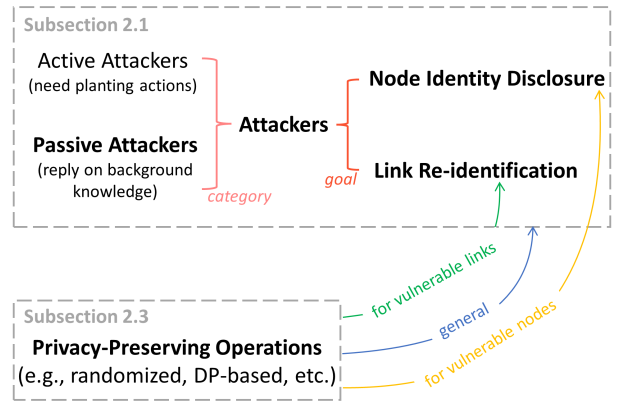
Subsection 2.1

Active Attackers
(need planting actions)

Passive Attackers
(reply on background knowledge)

category

Attackers

goal

Node Identity Disclosure

Link Re-identification

for vulnerable links

general

for vulnerable nodes

Subsection 2.3

Privacy-Preserving Operations
(e.g., randomized, DP-based, etc.)